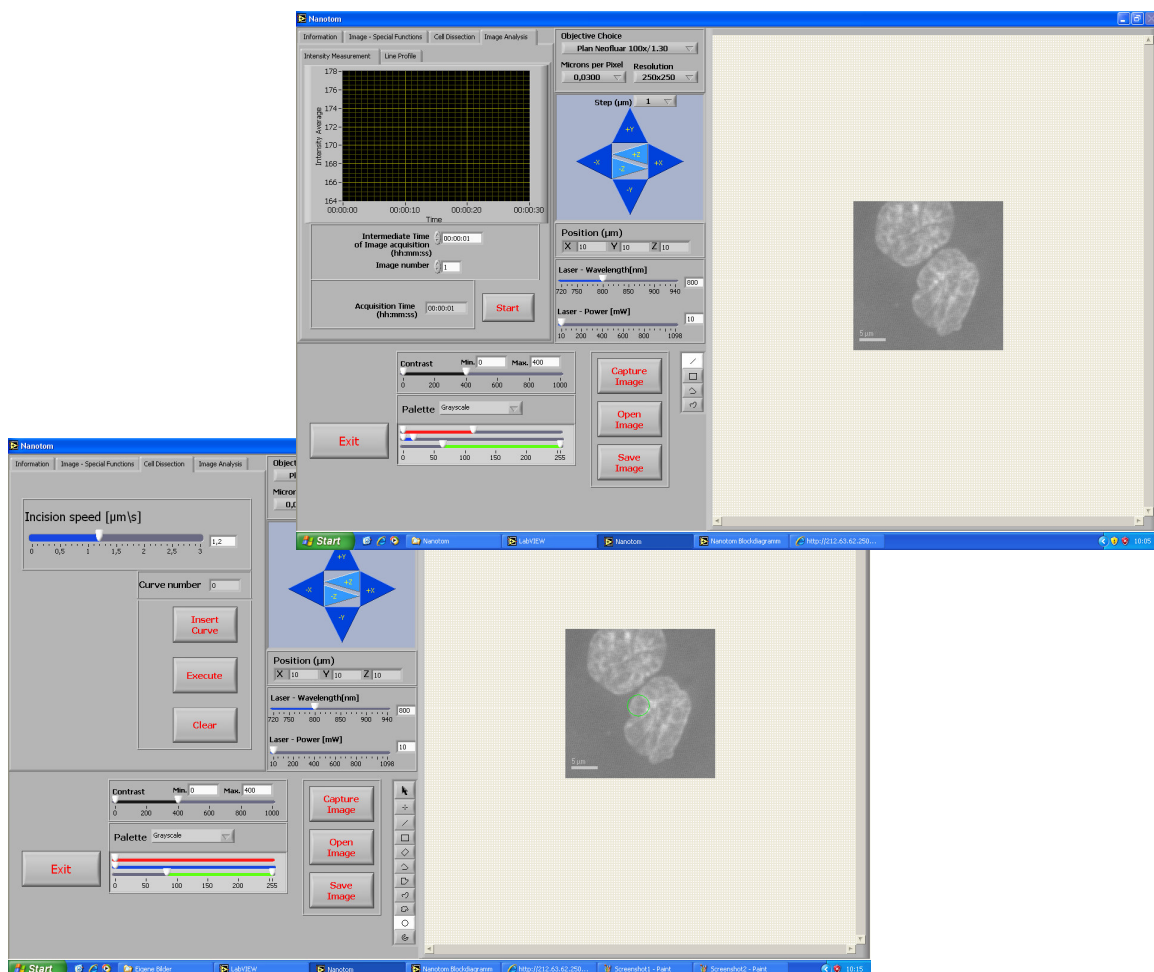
Nanotom

Information | Image - Special Functions | Cell Dissection | Image Analysis

Intensity Measurement | Line Profile

Intensity Average

178
176
174
172
170
168
166
164

00:00:00 00:00:10 00:00:20 00:00:30
Time

Intermediate Time of Image acquisition (hh:mm:ss) 00:00:01

Image number 1

Acquisition Time (hh:mm:ss) 00:00:01

Start

Objective Choice
Plan Neofluar 100x/1.30

Microns per Pixel 0,0300
Resolution 250x250

Step (µm) 1

+Y
-X
+Z
-Z
+X
-Y

Position (µm)
X 10 Y 10 Z 10

Laser - Wavelength[nm] 800
720 750 800 850 900 940

Laser - Power [mW] 10
10 200 400 600 800 1098

5 µm

Contrast Min. 0 Max. 400
0 200 400 600 800 1000

Palette Grayscale

0 50 100 150 200 255

Exit

Capture Image

Open Image

Save Image

Start | Nanotom | LabVIEW | Nanotom | Nanotom Blockdiagramm | http://212.63.62.250... | 10:05

Nanotom

Information | Image - Special Functions | Cell Dissection | Image Analysis

Incision speed [µm\s] 1,2
0 0,5 1 1,5 2 2,5 3

Curve number 0

Insert Curve

Execute

Clear

Object
Pl
Micron
0,0

+Y
-X
+Z
-Z
+X
-Y

Position (µm)
X 10 Y 10 Z 10

Laser - Wavelength[nm] 800
720 750 800 850 900 940

Laser - Power [mW] 10
10 200 400 600 800 1098

5 µm

Contrast Min. 0 Max. 400
0 200 400 600 800 1000

Palette Grayscale

0 50 100 150 200 255

Exit

Capture Image

Open Image

Save Image

Start | Eigene Bilder | LabVIEW | Nanotom | Nanotom Blockdiagramm | http://212.63.62.250... | Screenshot1 - Paint | Screenshot2 - Paint | 10:15